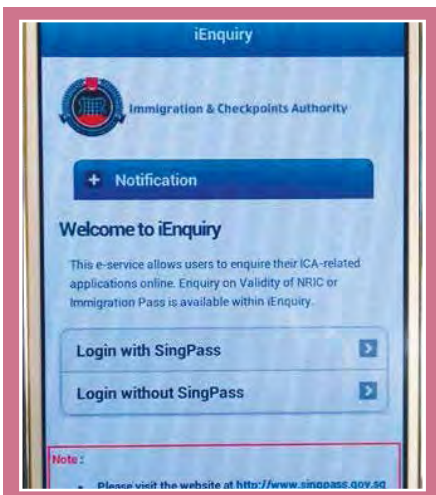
iEnquiry

Immigration & Checkpoints Authority

+ Notification

Welcome to iEnquiry

This e-service allows users to enquire their ICA-related applications online. Enquiry on Validity of NRIC or Immigration Pass is available within iEnquiry.

Login with SingPass

Login without SingPass

Note :

• Please visit the website at http://www.singpass.gov.sg